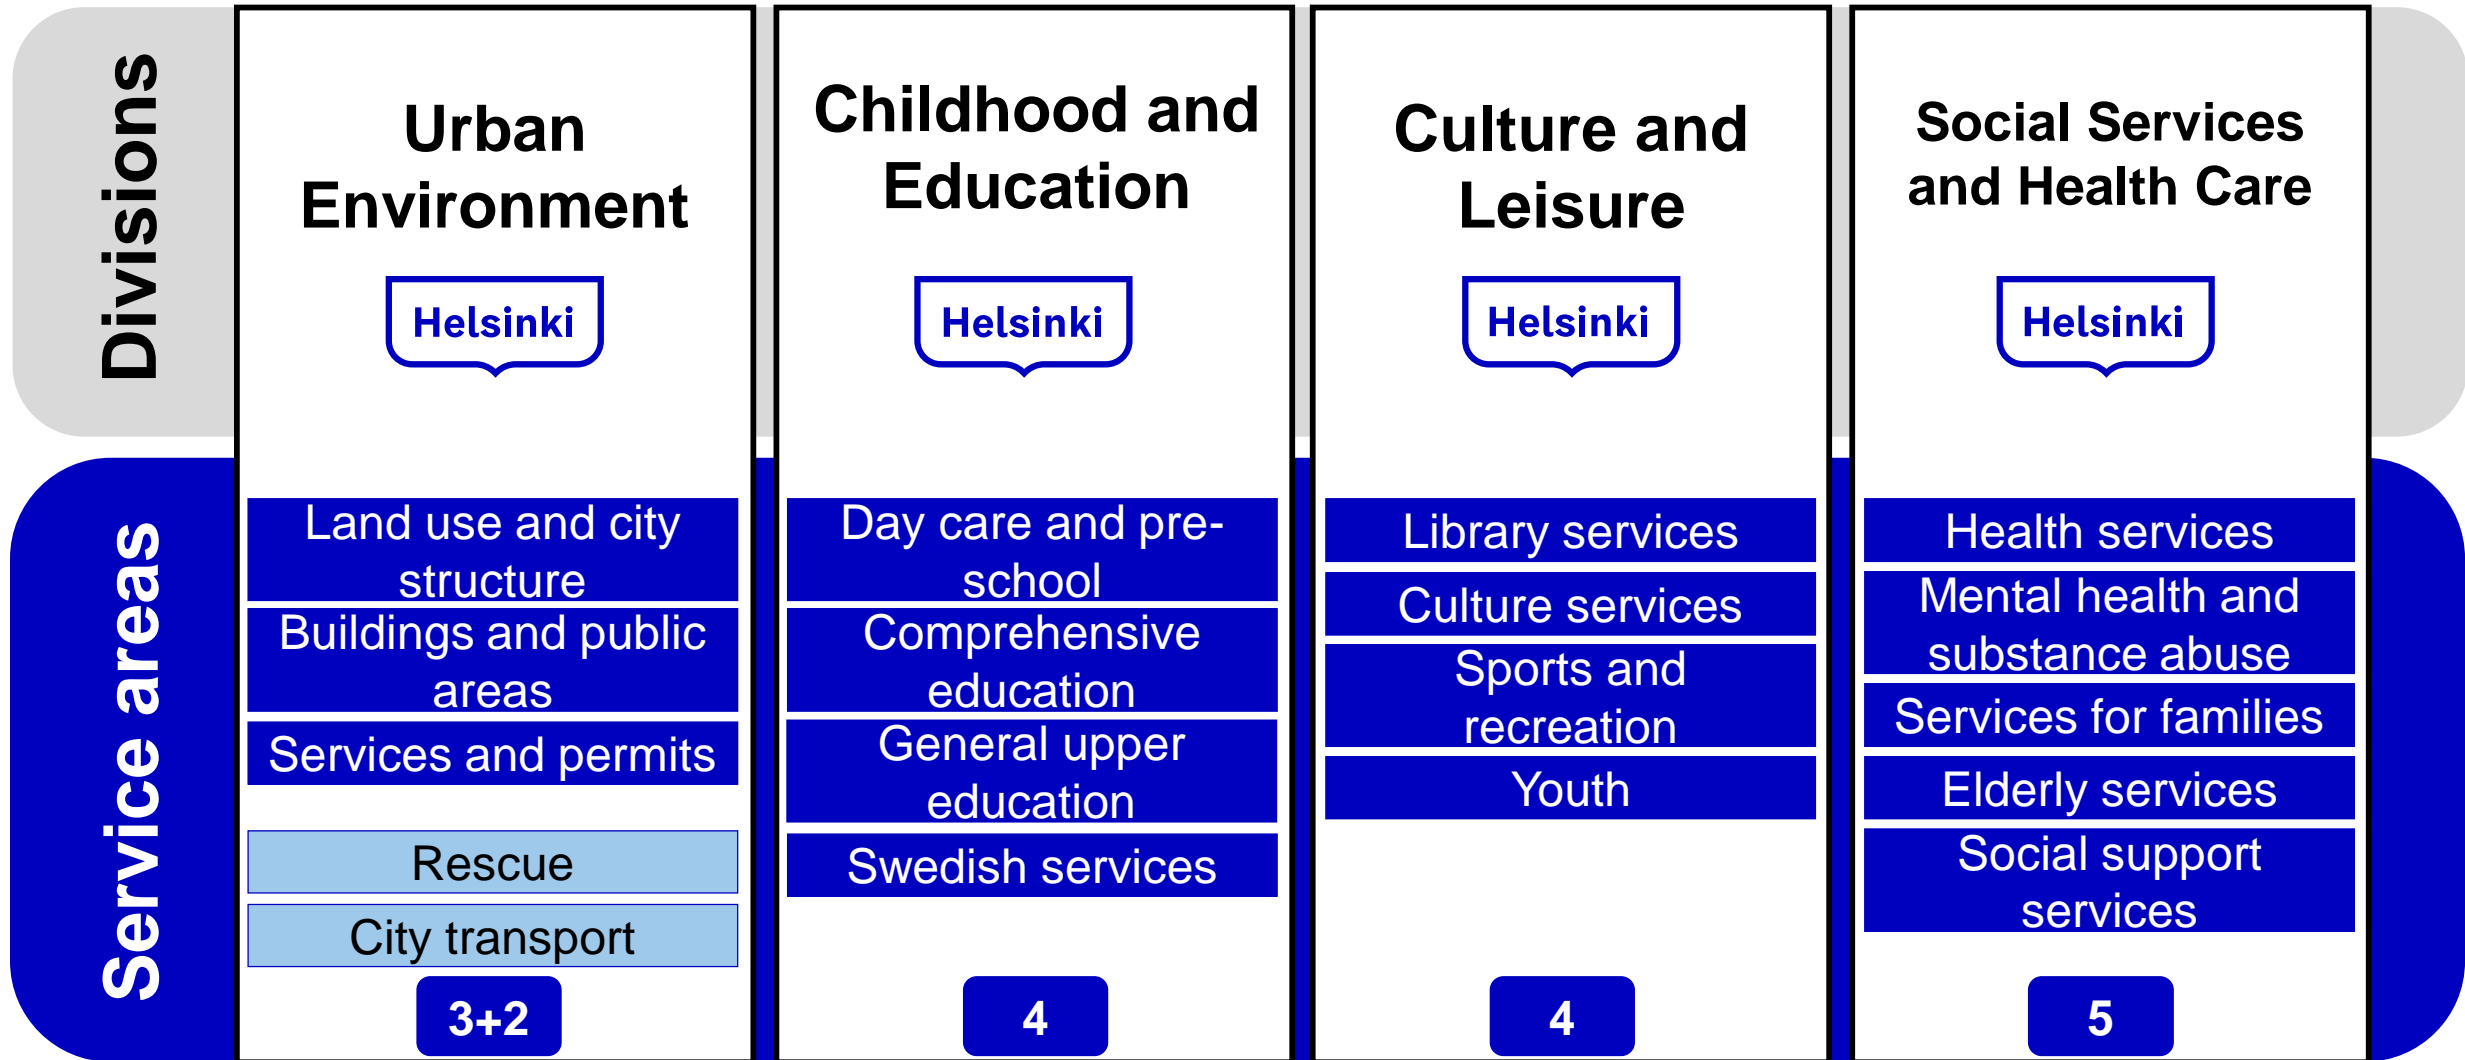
Divisions

Service areas

| Urban Environment | Childhood and Education | Culture and Leisure | Social Services and Health Care |
|---|---|---|---|
| Helsinki | Helsinki | Helsinki | Helsinki |
| Land use and city structure | Day care and pre-school | Library services | Health services |
| Buildings and public areas | Comprehensive education | Culture services | Mental health and substance abuse |
| Services and permits | General upper education | Sports and recreation | Services for families |
| Rescue | Swedish services | Youth | Elderly services |
| City transport | | | Social support services |
| 3+2 | 4 | 4 | 5 |